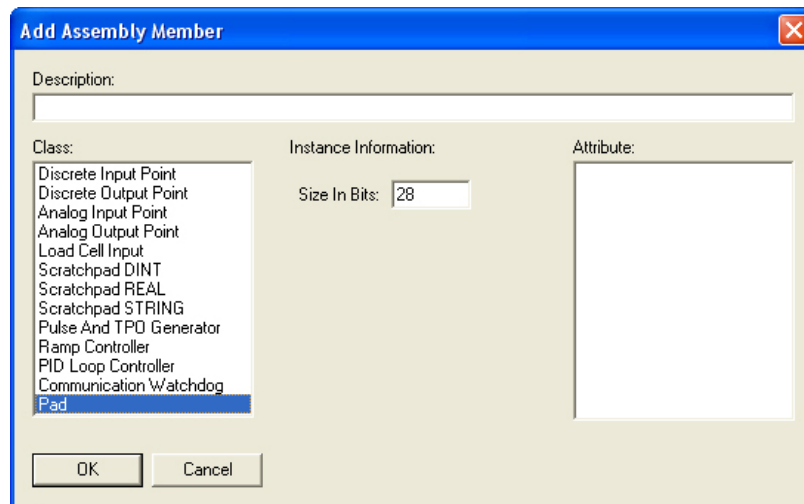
Add Assembly Member

Description:

Class:
Discrete Input Point
Discrete Output Point
Analog Input Point
Analog Output Point
Load Cell Input
Scratchpad DINT
Scratchpad REAL
Scratchpad STRING
Pulse And TPO Generator
Ramp Controller
PID Loop Controller
Communication Watchdog
Pad

Instance Information:

Size In Bits: 28

Attribute:

OK
Cancel